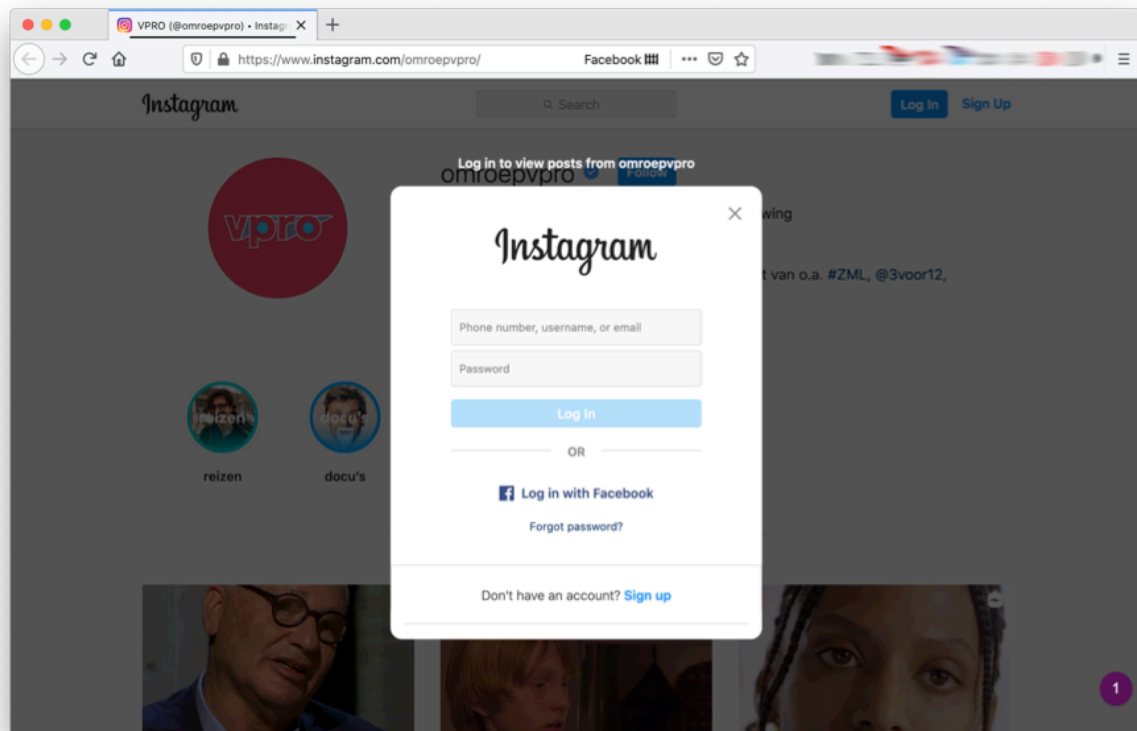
VPRO (@omroepvpro) • Instagr

https://www.instagram.com/omroepvpro/

Facebook

Instagram

Search

Log In Sign Up

Log in to view posts from omroepvpro

omroepvpro

Follow

vpro

wing

t van o.a. #ZML, @3voor12,

reizen

docu's

reizen

docu's

Instagram

Phone number, username, or email

Password

Log In

OR

Log in with Facebook

Forgot password?

Don't have an account? Sign up

1